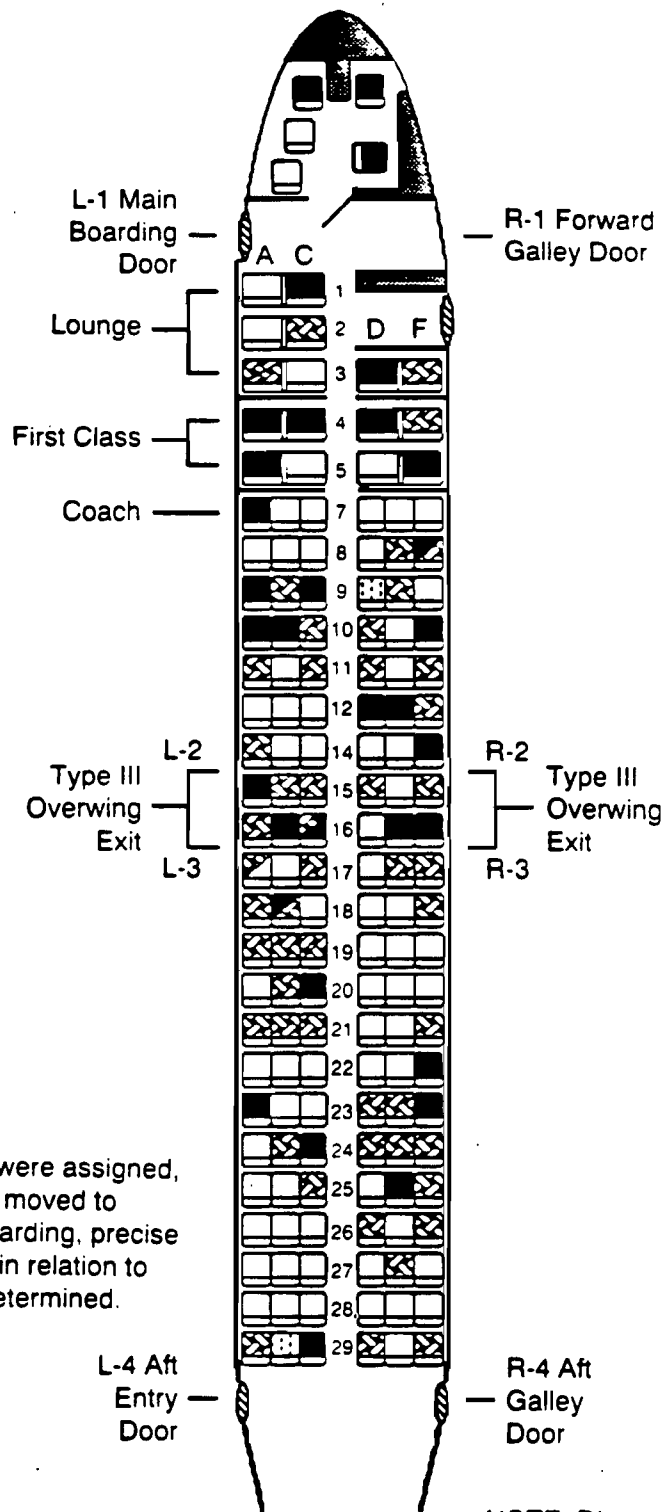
L-1 Main Boarding Door

R-1 Forward Galley Door

A C

D F

Lounge

First Class

Coach

1
2
3
4
5
7
8
9
10
11
12
14
15
16
17
18
19
20
21
22
23
24
25
26
27
28
29

L-2

Type III Overwing Exit

L-3

R-2

Type III Overwing Exit

R-3

were assigned, moved to arding, precise in relation to etermined.

L-4 Aft Entry Door

R-4 Aft Galley Door